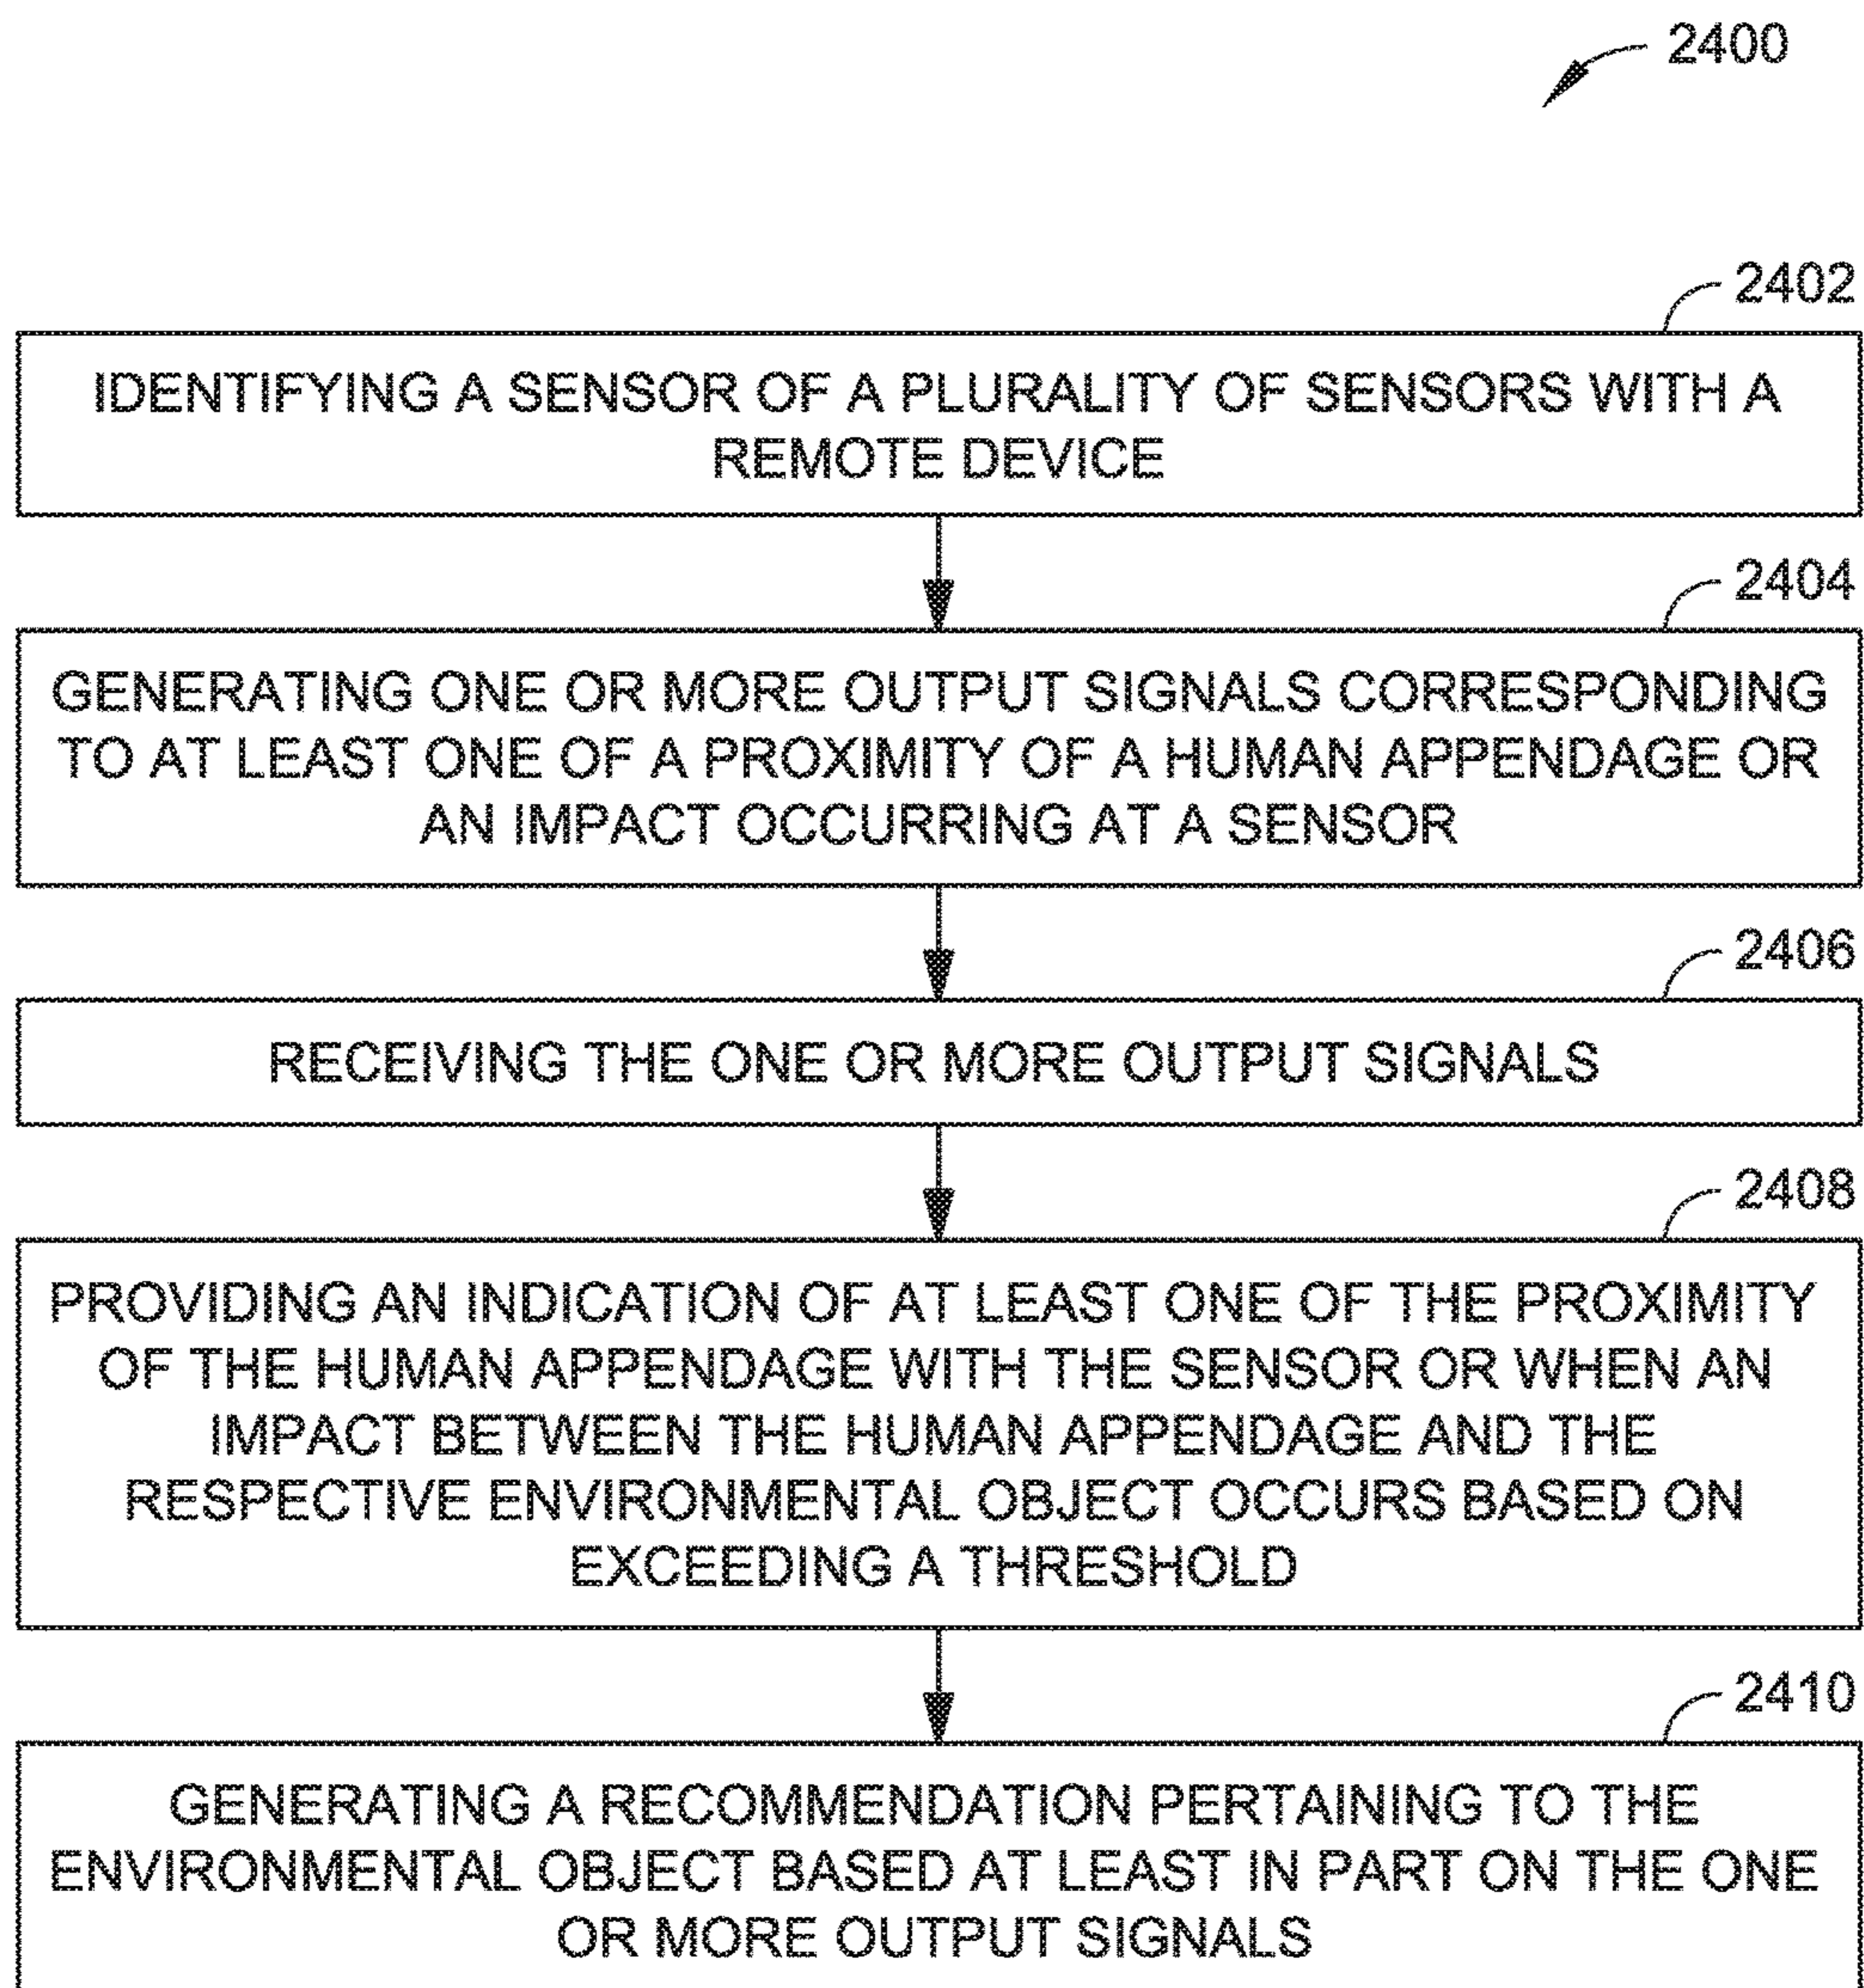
2400

2402

IDENTIFYING A SENSOR OF A PLURALITY OF SENSORS WITH A REMOTE DEVICE

2404

GENERATING ONE OR MORE OUTPUT SIGNALS CORRESPONDING TO AT LEAST ONE OF A PROXIMITY OF A HUMAN APPENDAGE OR AN IMPACT OCCURRING AT A SENSOR

2406

RECEIVING THE ONE OR MORE OUTPUT SIGNALS

2408

PROVIDING AN INDICATION OF AT LEAST ONE OF THE PROXIMITY OF THE HUMAN APPENDAGE WITH THE SENSOR OR WHEN AN IMPACT BETWEEN THE HUMAN APPENDAGE AND THE RESPECTIVE ENVIRONMENTAL OBJECT OCCURS BASED ON EXCEEDING A THRESHOLD

2410

GENERATING A RECOMMENDATION PERTAINING TO THE ENVIRONMENTAL OBJECT BASED AT LEAST IN PART ON THE ONE OR MORE OUTPUT SIGNALS